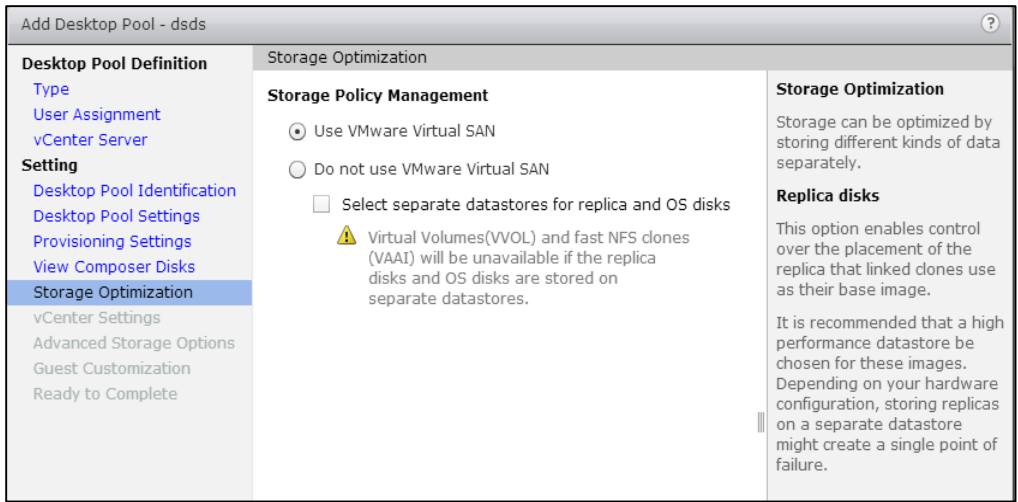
Add Desktop Pool - dsds

?

Desktop Pool Definition
Type
User Assignment
vCenter Server
Setting
Desktop Pool Identification
Desktop Pool Settings
Provisioning Settings
View Composer Disks
Storage Optimization
vCenter Settings
Advanced Storage Options
Guest Customization
Ready to Complete

Storage Optimization

Storage Policy Management

Use VMware Virtual SAN

Do not use VMware Virtual SAN

Select separate datastores for replica and OS disks

Virtual Volumes(VVOL) and fast NFS clones (VAAI) will be unavailable if the replica disks and OS disks are stored on separate datastores.

Storage Optimization

Storage can be optimized by storing different kinds of data separately.

Replica disks

This option enables control over the placement of the replica that linked clones use as their base image.

It is recommended that a high performance datastore be chosen for these images. Depending on your hardware configuration, storing replicas on a separate datastore might create a single point of failure.